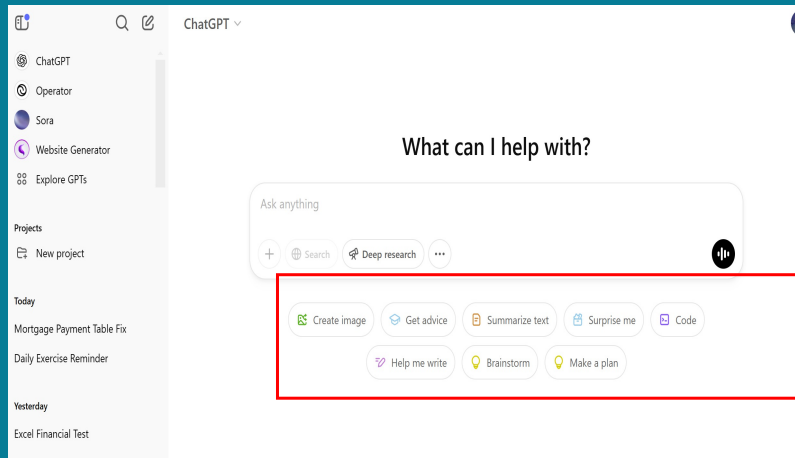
ChatGPT
Operator
Sora
Website Generator
Explore GPTs

Projects
New project

Today
Mortgage Payment Table Fix
Daily Exercise Reminder

Yesterday
Excel Financial Test

ChatGPT

What can I help with?

Ask anything

+ Search Deep research ···

Create image Get advice Summarize text Surprise me Code
Help me write Brainstorm Make a plan